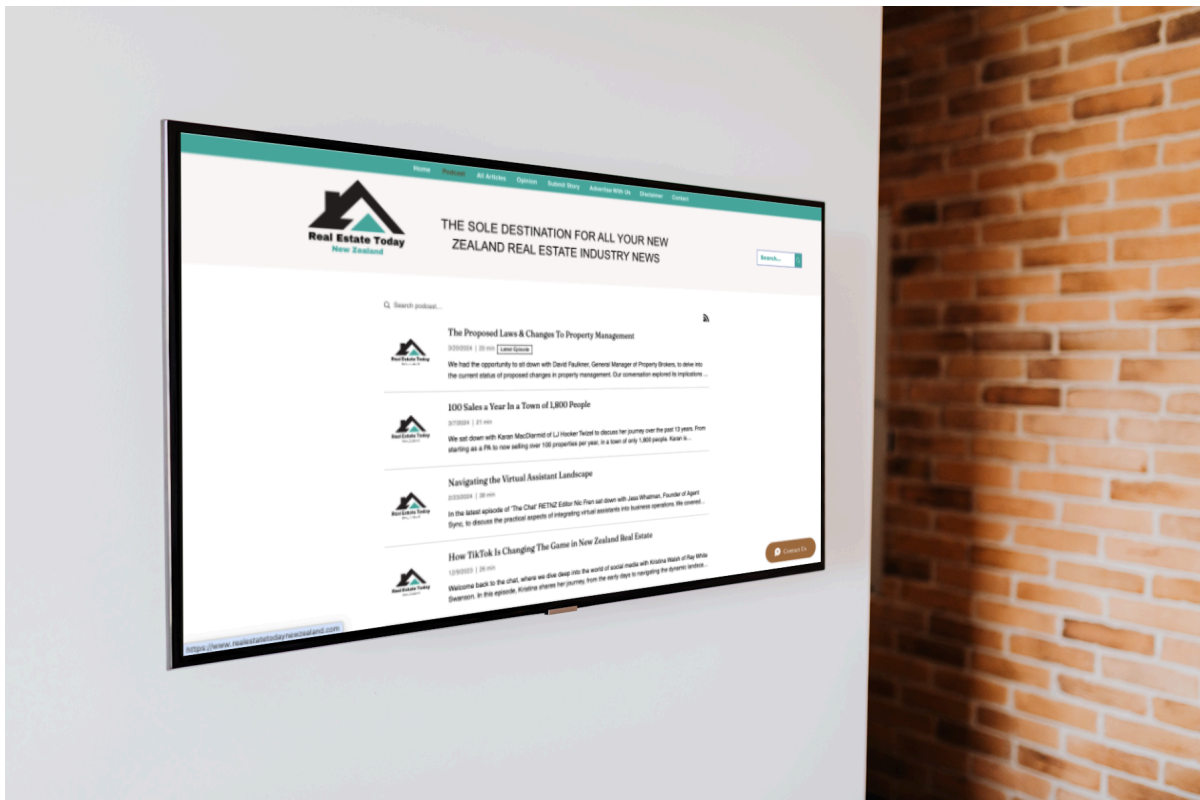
Home Podcast All Articles Opinion Submit Story Advertise With Us Disclaimer Contact

Real Estate Today
New Zealand

THE SOLE DESTINATION FOR ALL YOUR NEW ZEALAND REAL ESTATE INDUSTRY NEWS

Search...

Search podcast...

The Proposed Laws & Changes To Property Management
3/20/2024 | 20 min | Latest Episode
We had the opportunity to sit down with David Faulkner, General Manager of Property Brokers, to delve into the current status of proposed changes in property management. Our conversation explored its implications ...

100 Sales a Year In a Town of 1,800 People
3/7/2024 | 21 min
We sat down with Karen MacDiarmid of LJ Hooker Twizel to discuss her journey over the past 13 years. From starting as a PA to now selling over 100 properties per year, in a town of only 1,800 people. Karen is...

Navigating the Virtual Assistant Landscape
2/23/2024 | 38 min
In the latest episode of 'The Chat' RETNZ Editor Nic Fian sat down with Jess Whatman, Founder of Agent Sync, to discuss the practical aspects of integrating virtual assistants into business operations. We covered...

How TikTok Is Changing The Game in New Zealand Real Estate
12/8/2023 | 26 min
Welcome back to the chat, where we dive deep into the world of social media with Kristina Walsh of Ray White Swanson. In this episode, Kristina shares her journey, from the early days to navigating the dynamic landsca...

Contact Us

https://www.realestatetodaynewzealand.com